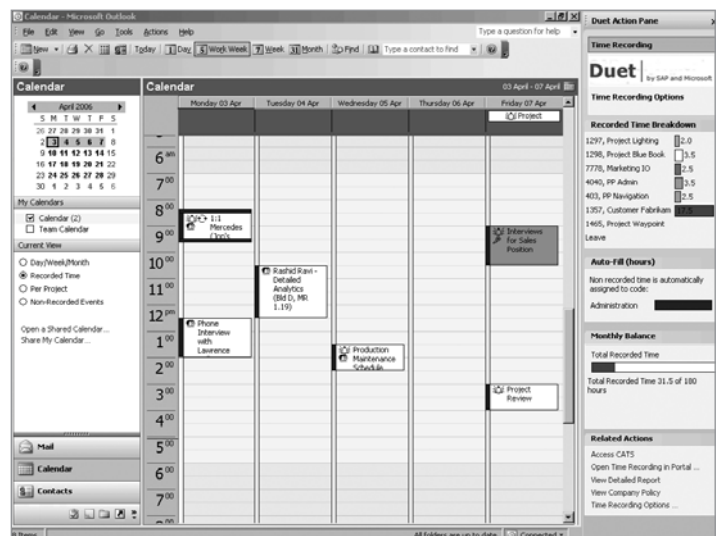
Calendar - Microsoft Outlook

File Edit View Go Tools Actions Help

Type a question for help

New Today Day 5 Work Week 7 Week 31 Month Find Type a contact to find

Calendar

April 2006
S M T W T F S
26 27 28 29 30 31 1
2 3 4 5 6 7 8
9 10 11 12 13 14 15
16 17 18 19 20 21 22
23 24 25 26 27 28 29
30 1 2 3 4 5 6

My Calendars
Calendar (2)
Team Calendar

Current View
Day/Week/Month
Recorded Time
Per Project
Non-Recorded Events

Open a Shared Calendar...
Share My Calendar...

Mail
Calendar
Contacts

Calendar
03 April - 07 April

Monday 03 Apr | Tuesday 04 Apr | Wednesday 05 Apr | Thursday 06 Apr | Friday 07 Apr

Project

$6^{am}$
$7^{00}$
$8^{00}$
$9^{00}$
$10^{00}$
$11^{00}$
$12^{pm}$
$1^{00}$
$2^{00}$
$3^{00}$
$4^{00}$
$5^{00}$
$6^{00}$
$7^{00}$

1:1 Mercedes (Jon's

Interviews for Sales Position

Rashid Ravi - Detailed Analytics (Bld D, MR 1.19)

Phone Interview with Lawrence

Production Maintenance Schedule

Project Review

All folders are up to date. Connected

Duet Action Pane

Time Recording

Duet by SAP and Microsoft

Time Recording Options

Recorded Time Breakdown
1297, Project Lighting 2.0
1298, Project Blue Book 3.5
7778, Marketing IO 2.5
4040, PP Admin 2.5
403, PP Navigation 2.5
1357, Customer Fabrikam 17.5
1465, Project Waypoint
Leave

Auto-Fill (hours)
Non recorded time is automatically assigned to code:
Administration

Monthly Balance
Total Recorded Time
Total Recorded Time 31.5 of 180 hours

Related Actions
Access CATS
Open Time Recording in Portal ...
View Detailed Report
View Company Policy
Time Recording Options ...